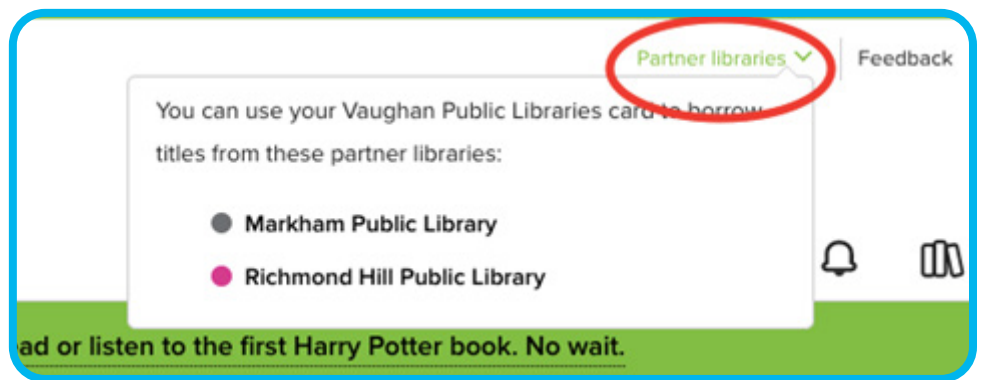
Partner libraries

Feedback

You can use your Vaughan Public Libraries card to borrow titles from these partner libraries:

Markham Public Library

Richmond Hill Public Library

ad or listen to the first Harry Potter book. No wait.